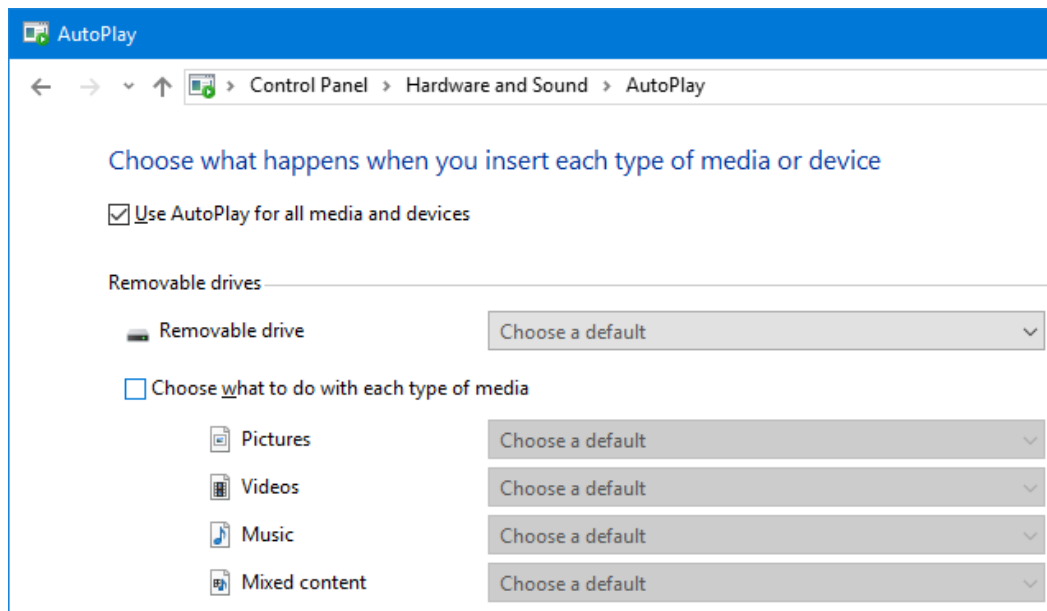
AutoPlay

Control Panel > Hardware and Sound > AutoPlay

Choose what happens when you insert each type of media or device

Use AutoPlay for all media and devices

Removable drives

Removable drive | Choose a default

Choose what to do with each type of media

Pictures | Choose a default
Videos | Choose a default
Music | Choose a default
Mixed content | Choose a default